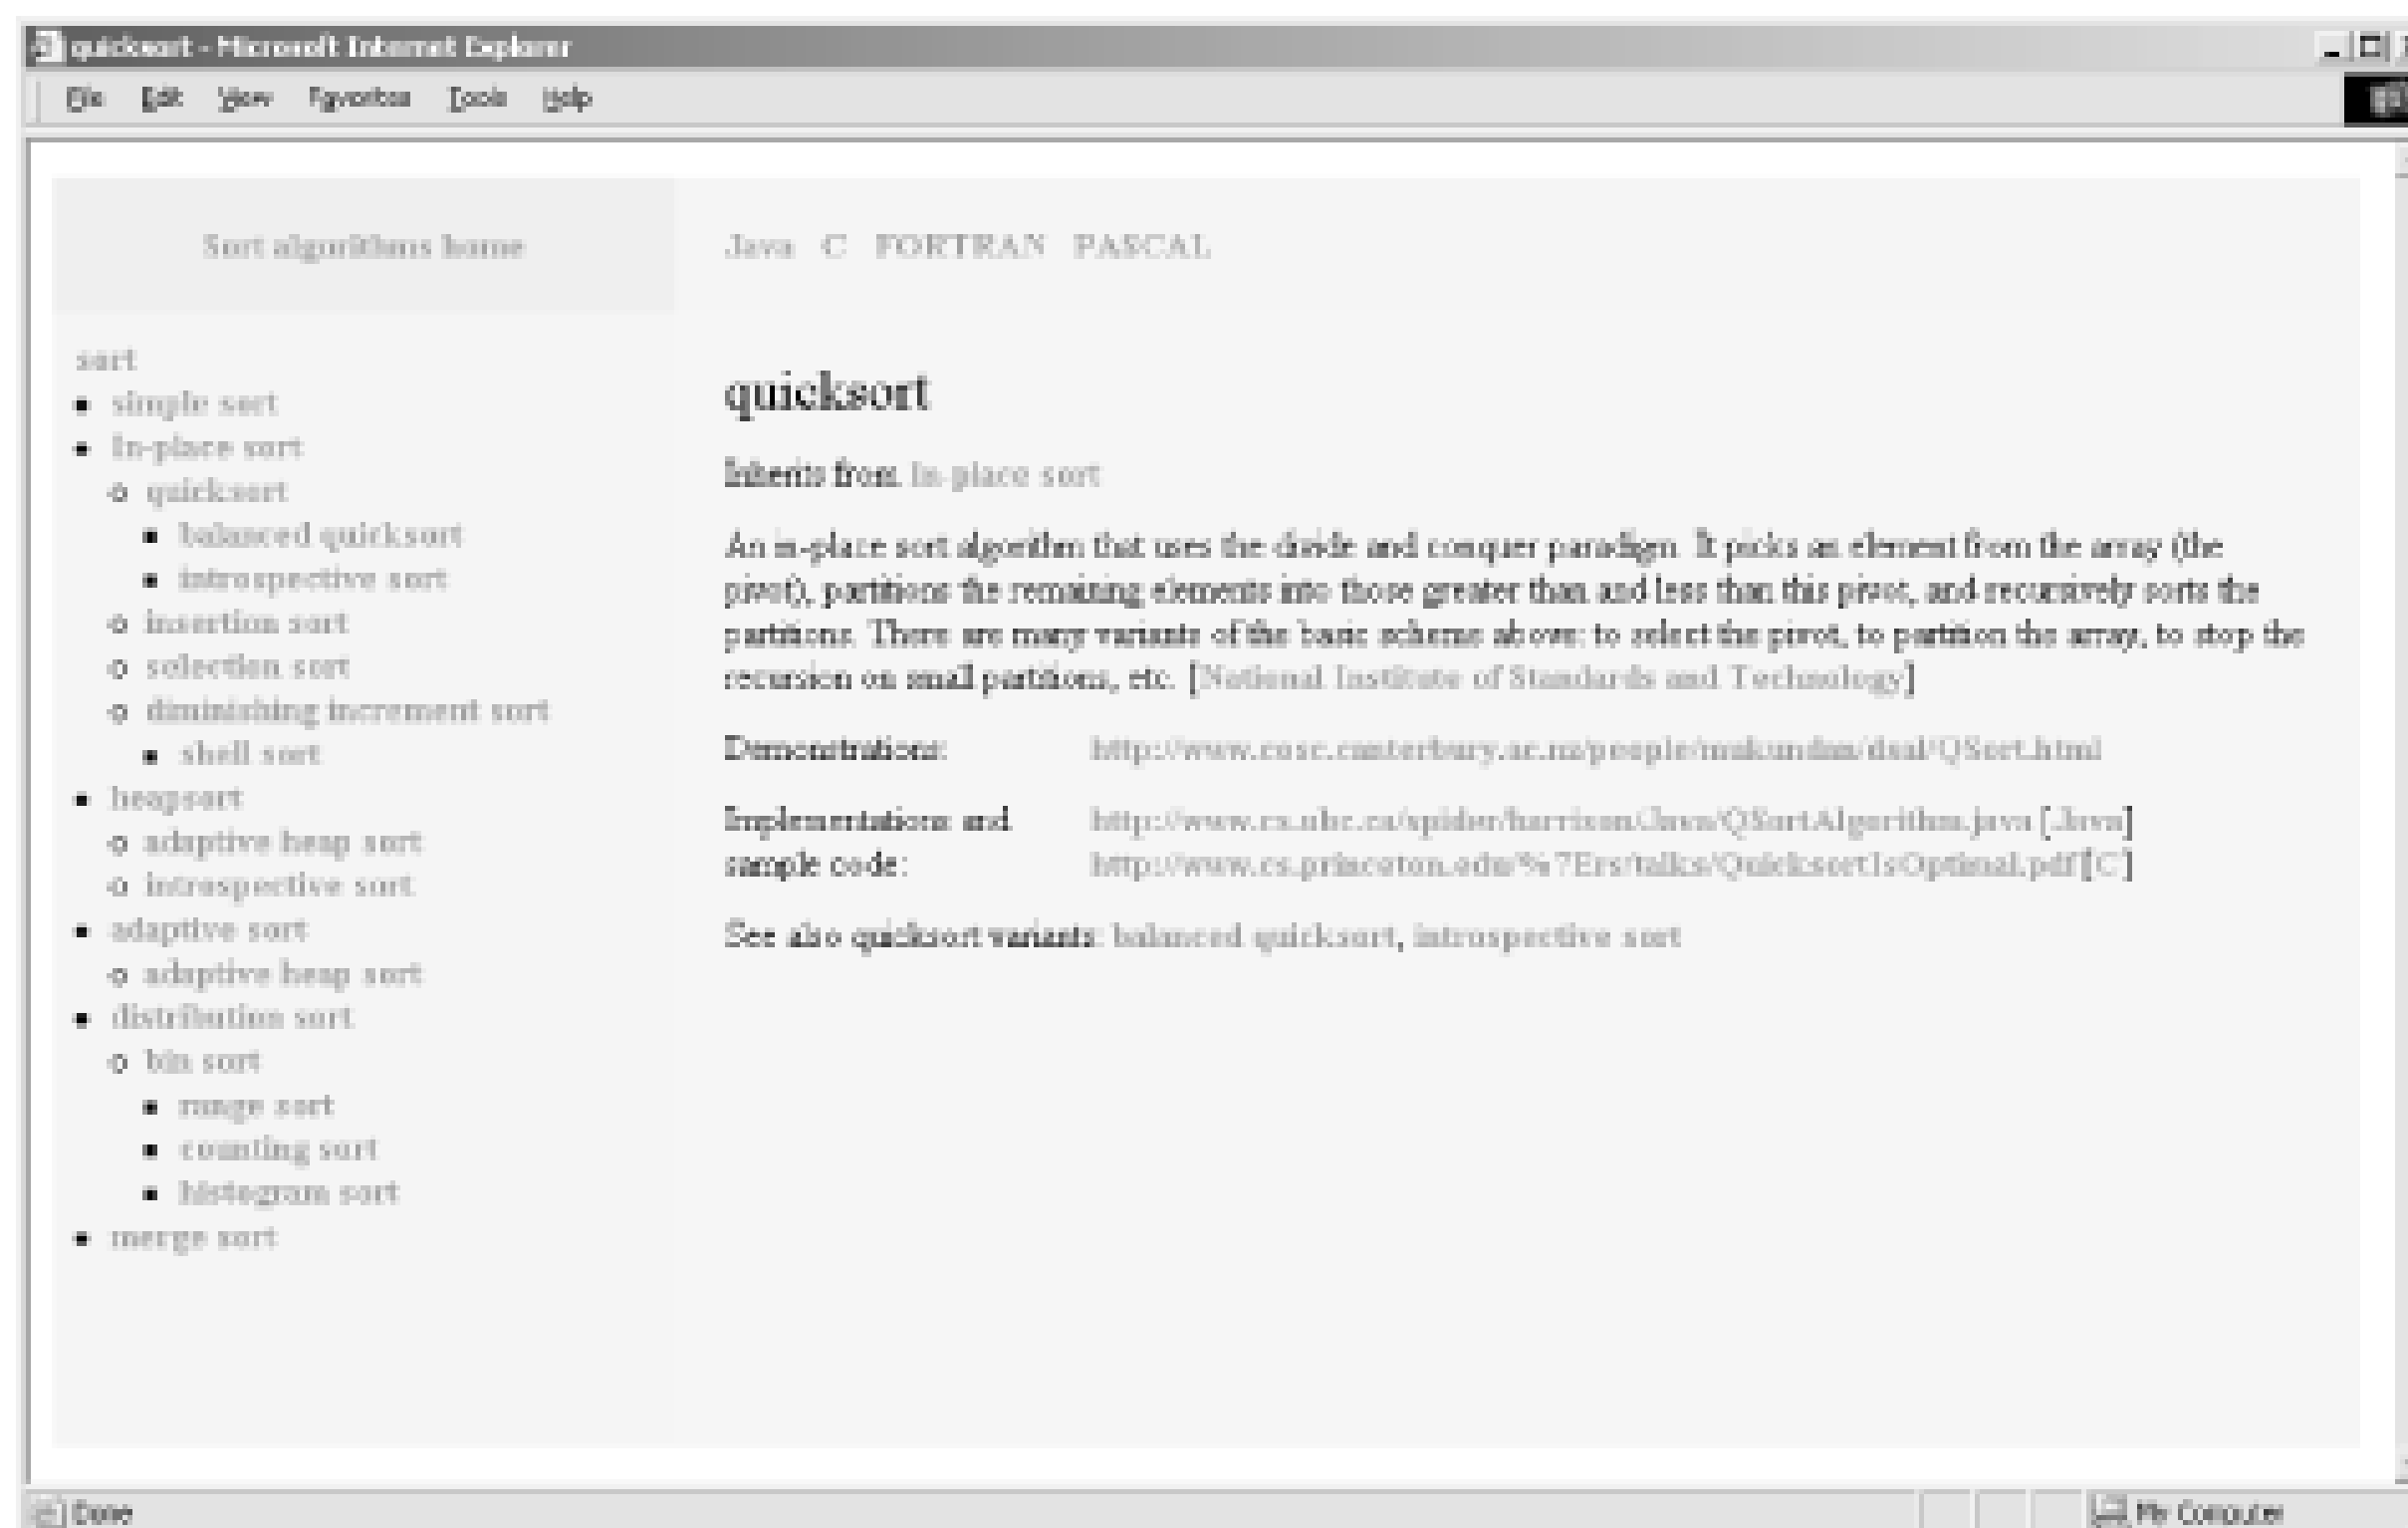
quicksort - Microsoft Internet Explorer

File Edit View Favorites Tools Help

Sort algorithms home

Java C FORTRAN PASCAL

sort
- simple sort
- In-place sort
  - quicksort
    - balanced quicksort
    - introspective sort
  - insertion sort
  - selection sort
  - diminishing increment sort
    - shell sort
- heapsort
  - adaptive heap sort
  - introspective sort
- adaptive sort
  - adaptive heap sort
- distribution sort
  - bin sort
    - range sort
    - counting sort
    - histogram sort
- merge sort

quicksort

Inherits from In-place sort

An in-place sort algorithm that uses the divide and conquer paradigm. It picks an element from the array (the pivot), partitions the remaining elements into those greater than and less than this pivot, and recursively sorts the partitions. There are many variants of the basic scheme above: to select the pivot, to partition the array, to stop the recursion on small partitions, etc. [National Institute of Standards and Technology]

Demonstrations: http://www.cosc.canterbury.ac.nz/people/mukundan/dsal/QSort.html

Implementations and sample code: http://www.cs.ubc.ca/spider/harrison/Java/QSortAlgorithm.java [Java] http://www.cs.princeton.edu/%7Ers/talks/QuicksortIsOptimal.pdf[C]

See also quicksort variants: balanced quicksort, introspective sort

Done

My Computer